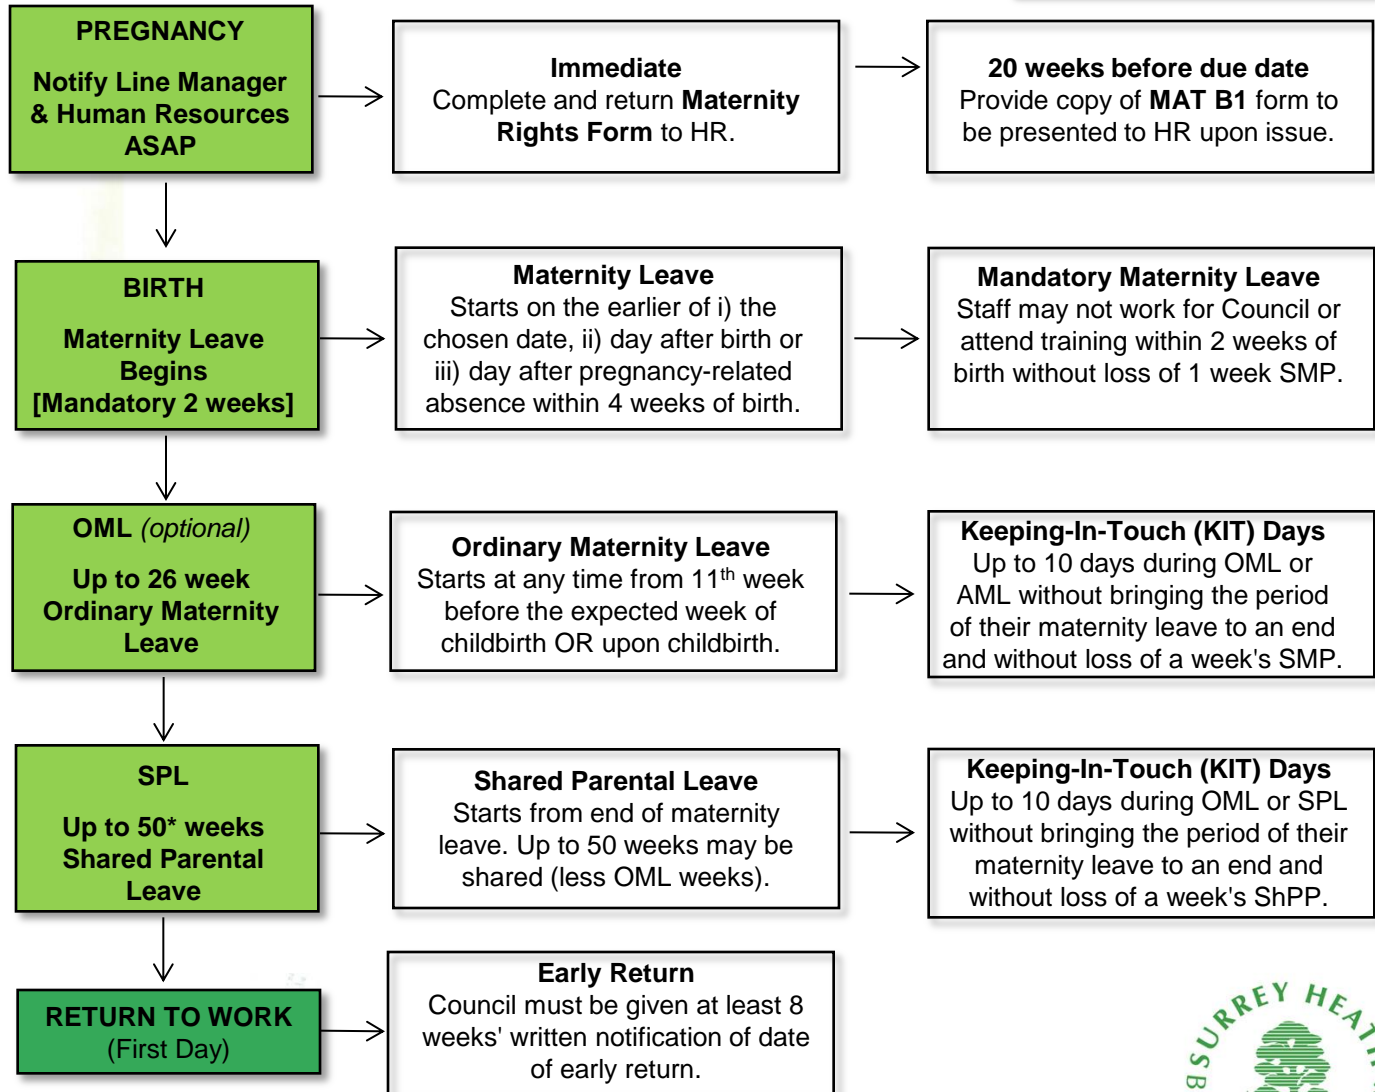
PREGNANCY

Notify Line Manager & Human Resources ASAP

Immediate
Complete and return Maternity Rights Form to HR.

20 weeks before due date
Provide copy of MAT B1 form to be presented to HR upon issue.

BIRTH

Maternity Leave Begins [Mandatory 2 weeks]

Maternity Leave
Starts on the earlier of i) the chosen date, ii) day after birth or iii) day after pregnancy-related absence within 4 weeks of birth.

Mandatory Maternity Leave
Staff may not work for Council or attend training within 2 weeks of birth without loss of 1 week SMP.

OML (optional)

Up to 26 week Ordinary Maternity Leave

Ordinary Maternity Leave
Starts at any time from 11$^{th}$ week before the expected week of childbirth OR upon childbirth.

Keeping-In-Touch (KIT) Days
Up to 10 days during OML or AML without bringing the period of their maternity leave to an end and without loss of a week's SMP.

SPL

Up to 50* weeks Shared Parental Leave

Shared Parental Leave
Starts from end of maternity leave. Up to 50 weeks may be shared (less OML weeks).

Keeping-In-Touch (KIT) Days
Up to 10 days during OML or SPL without bringing the period of their maternity leave to an end and without loss of a week's ShPP.

RETURN TO WORK
(First Day)

Early Return
Council must be given at least 8 weeks' written notification of date of early return.

SURREY HEA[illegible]
B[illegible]